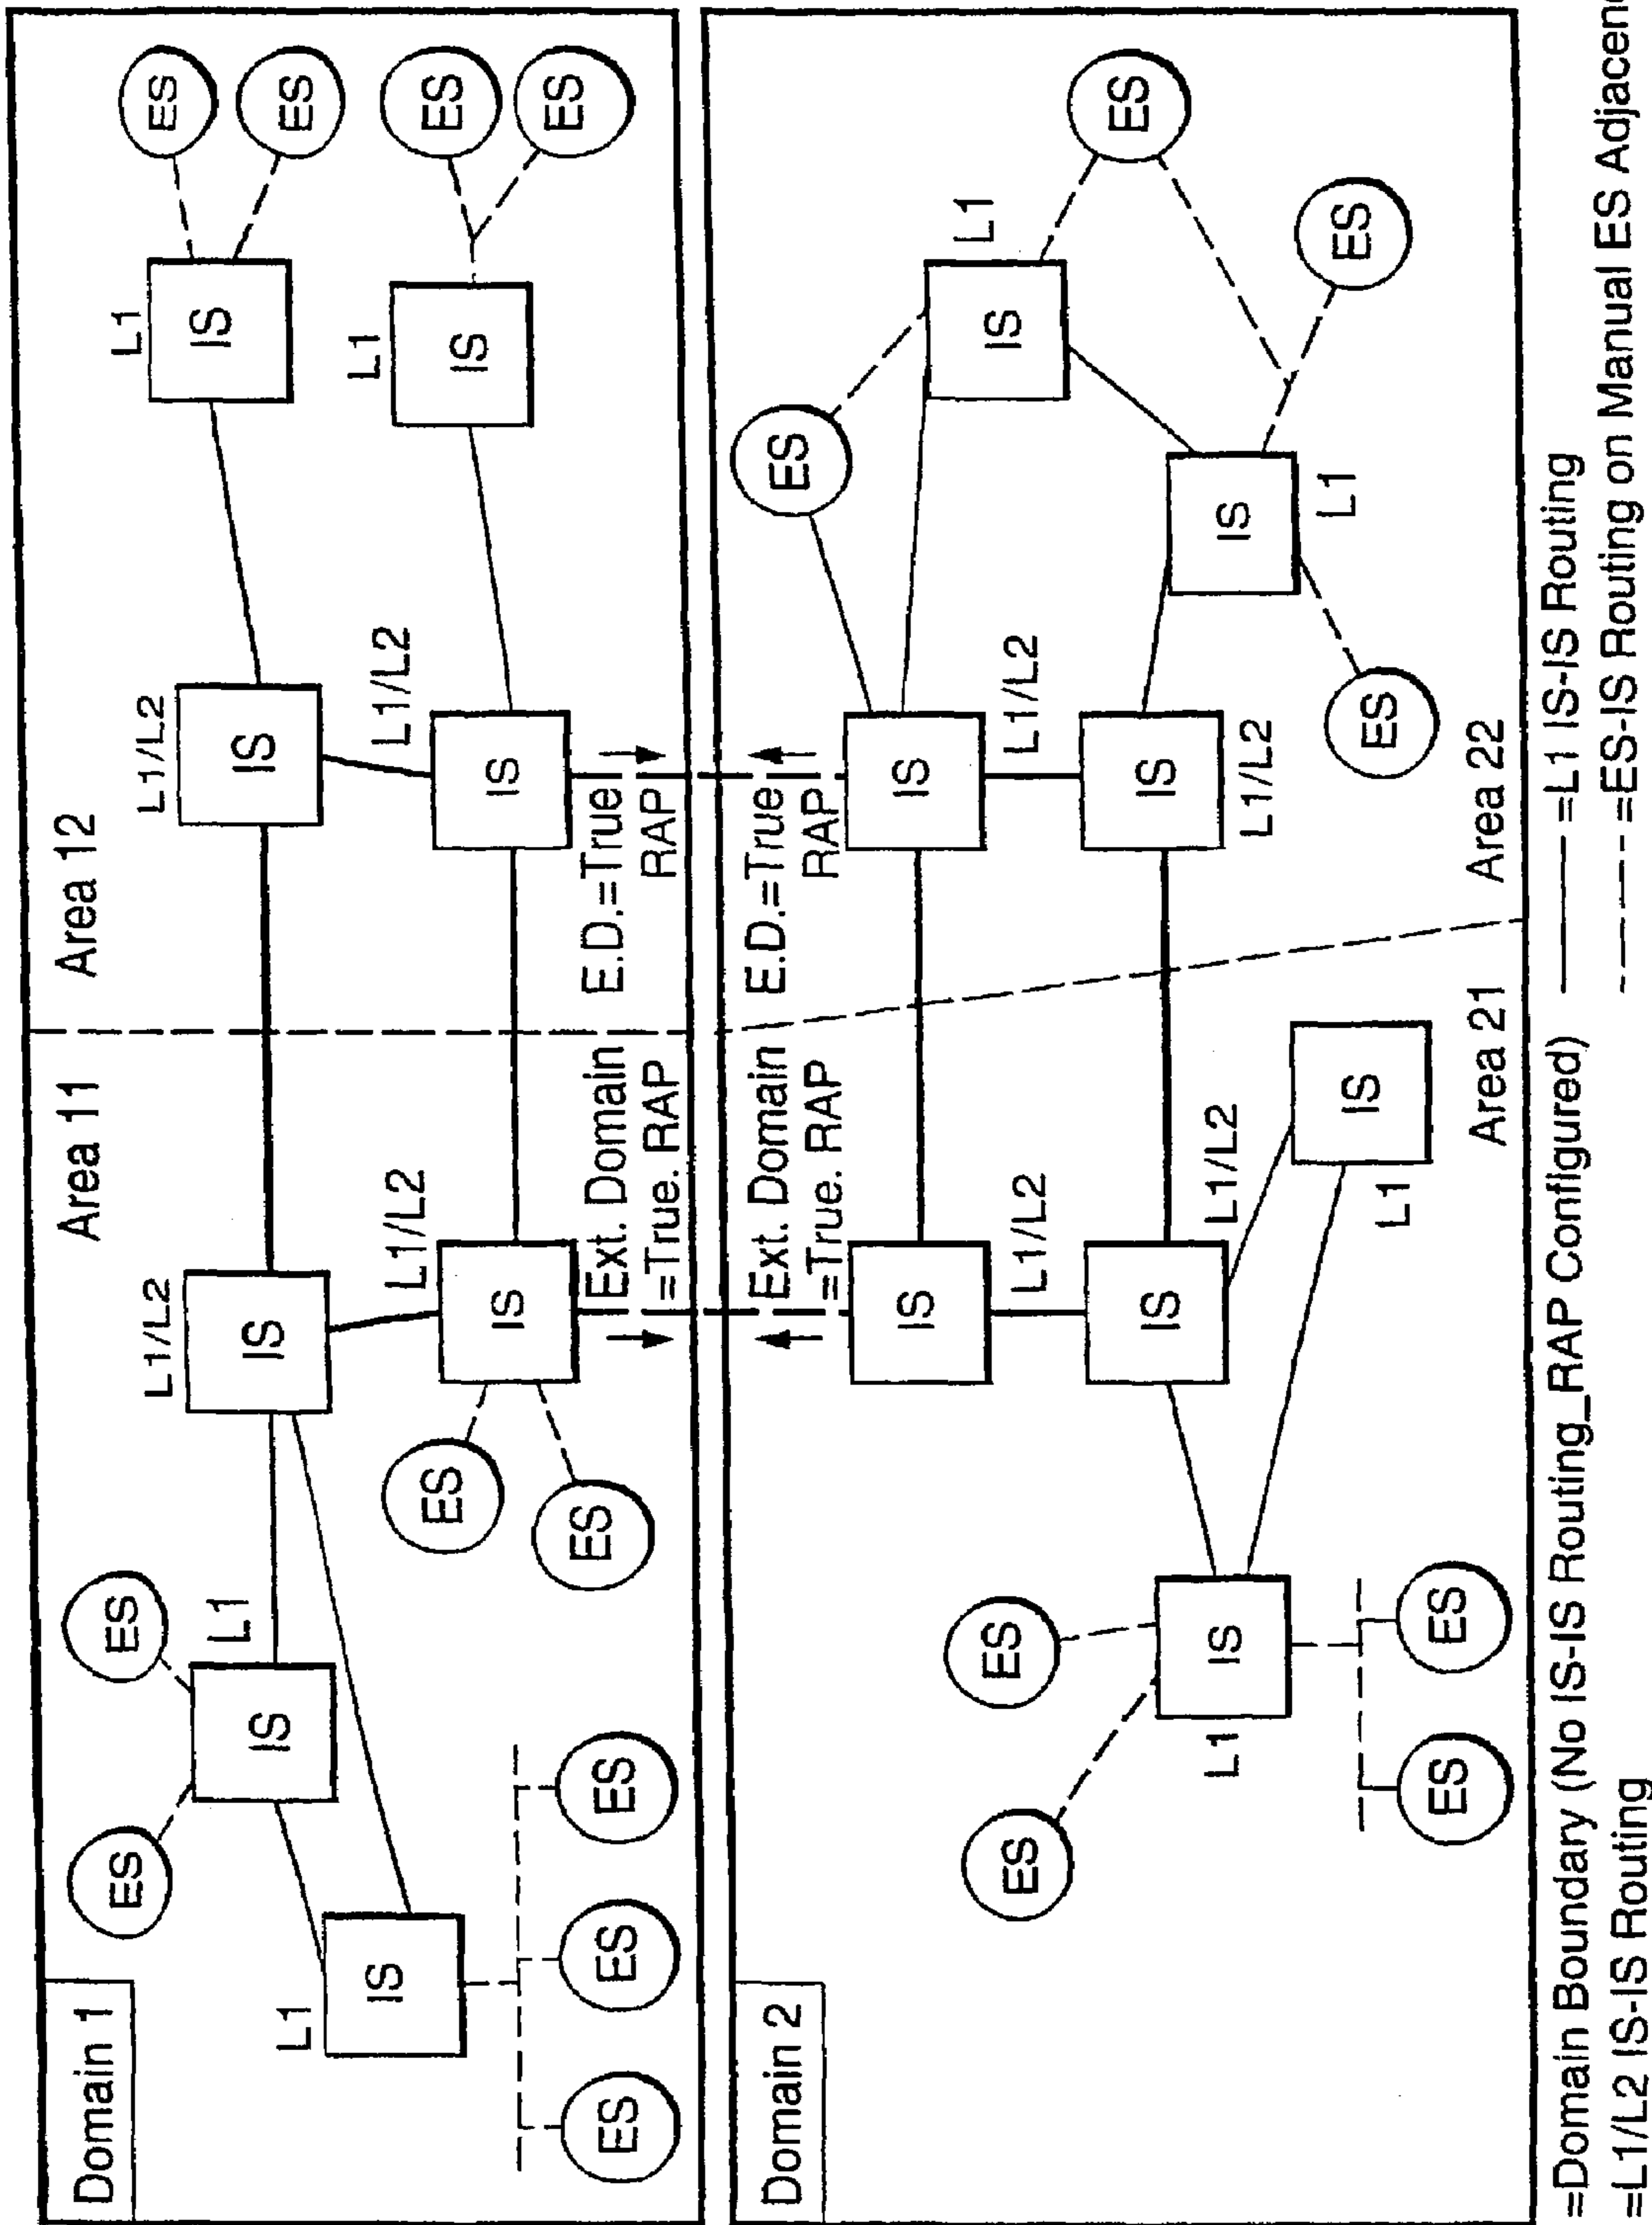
Domain 1

Area 11

Area 12

L1
IS
ES
ES

L1
IS
ES
ES
ES

L1/L2
IS

L1/L2
IS
ES
ES

Ext. Domain =True. RAP

L1/L2
IS

L1/L2
IS

E.D.=True RAP

L1
IS
ES
ES

L1
IS
ES
ES

Domain 2

Area 21

Area 22

L1
IS
ES
ES
ES
ES

Ext. Domain =True. RAP

IS
L1/L2

IS
L1/L2

L1
IS

E.D.=True RAP

IS
L1/L2

IS
L1/L2

L1
IS
ES

L1
IS
ES
ES
ES

=Domain Boundary (No IS-IS Routing_RAP Configured)
=L1/L2 IS-IS Routing
=L1 IS-IS Routing
=ES-IS Routing on Manual ES Adjacen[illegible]